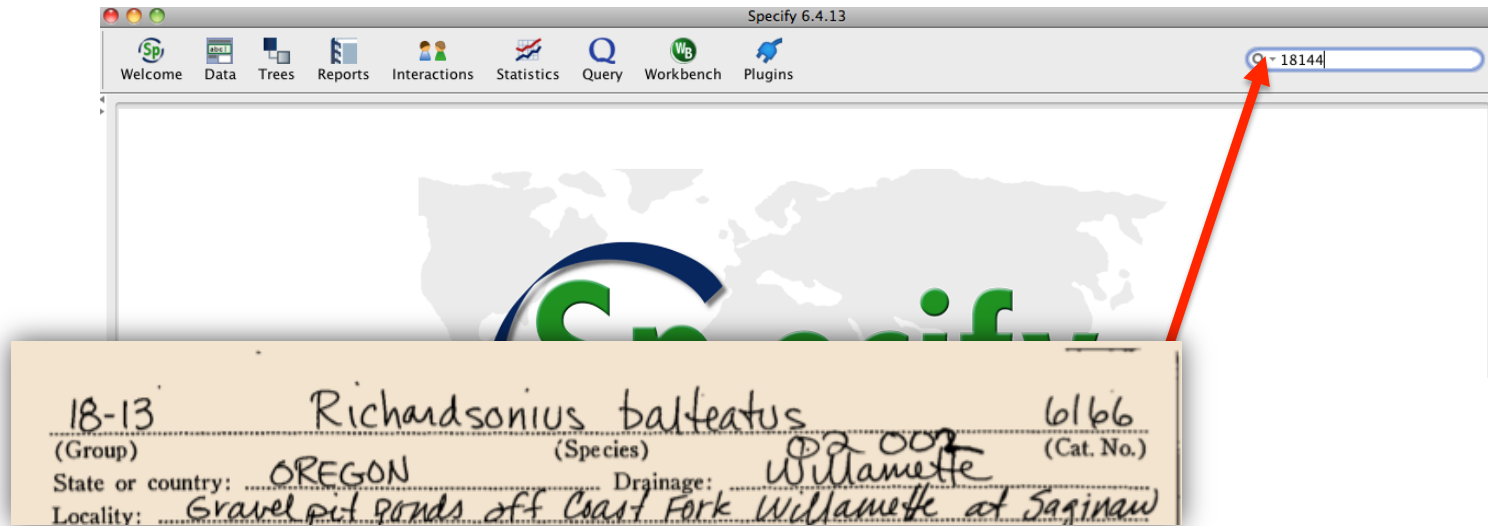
Specify 6.4.13

Welcome Data Trees Reports Interactions Statistics Query Workbench Plugins

18144

Specify

18-13 Richardsonius balteatus 6166
(Group) (Species) 02 002 (Cat. No.)
State or country: OREGON Drainage: Willamette
Locality: Gravel pit ponds off Coast Fork Willamette at Saginaw